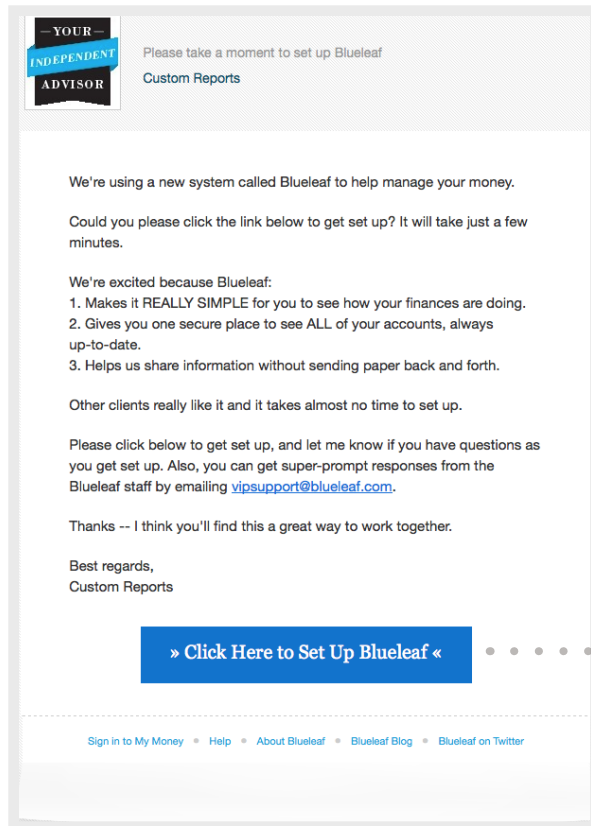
— YOUR —
INDEPENDENT
ADVISOR

Please take a moment to set up Blueleaf
Custom Reports

We're using a new system called Blueleaf to help manage your money.

Could you please click the link below to get set up? It will take just a few minutes.

We're excited because Blueleaf:
1. Makes it REALLY SIMPLE for you to see how your finances are doing.
2. Gives you one secure place to see ALL of your accounts, always up-to-date.
3. Helps us share information without sending paper back and forth.

Other clients really like it and it takes almost no time to set up.

Please click below to get set up, and let me know if you have questions as you get set up. Also, you can get super-prompt responses from the Blueleaf staff by emailing vipsupport@blueleaf.com.

Thanks -- I think you'll find this a great way to work together.

Best regards,
Custom Reports

» Click Here to Set Up Blueleaf «

Sign in to My Money • Help • About Blueleaf • Blueleaf Blog • Blueleaf on Twitter